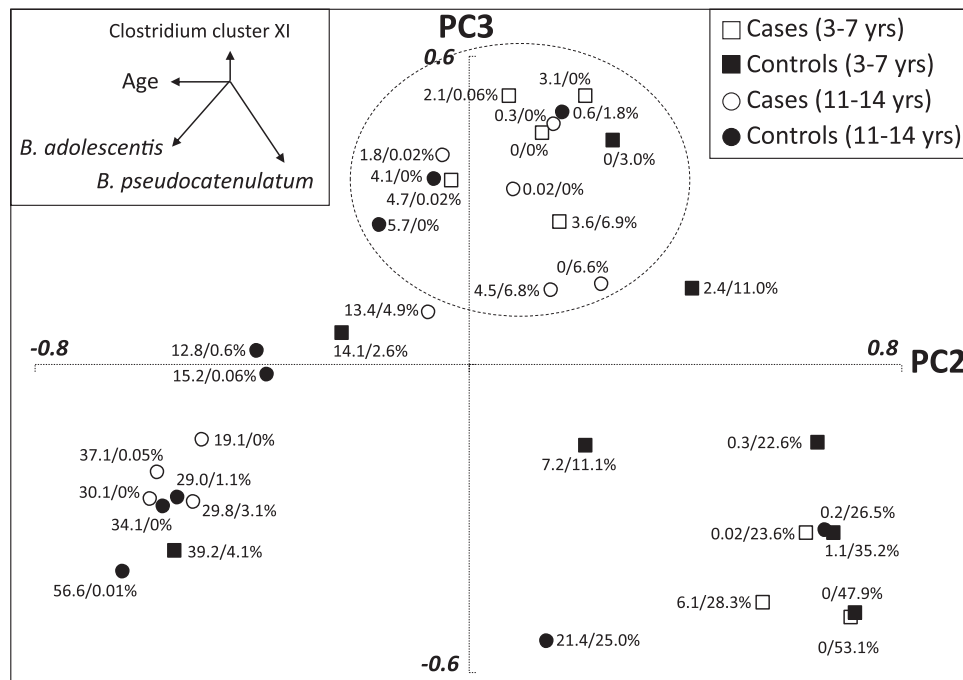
Clostridium cluster XI
Age
B. adolescentis
B. pseudocatenulatum

PC3
0.6

□ Cases (3-7 yrs)
■ Controls (3-7 yrs)
○ Cases (11-14 yrs)
● Controls (11-14 yrs)

3.1/0%
2.1/0.06%
0.3/0%
0.6/1.8%
0/0%
0/3.0%
1.8/0.02%
4.1/0%
4.7/0.02%
0.02/0%
5.7/0%
3.6/6.9%
0/6.6%
4.5/6.8%
2.4/11.0%
13.4/4.9%
14.1/2.6%
-0.8
12.8/0.6%
15.2/0.06%
0.8
PC2
19.1/0%
37.1/0.05%
29.0/1.1%
30.1/0%
29.8/3.1%
34.1/0%
39.2/4.1%
56.6/0.01%
7.2/11.1%
0.3/22.6%
0.2/26.5%
0.02/23.6%
1.1/35.2%
0/47.9%
6.1/28.3%
0/53.1%
21.4/25.0%
-0.6